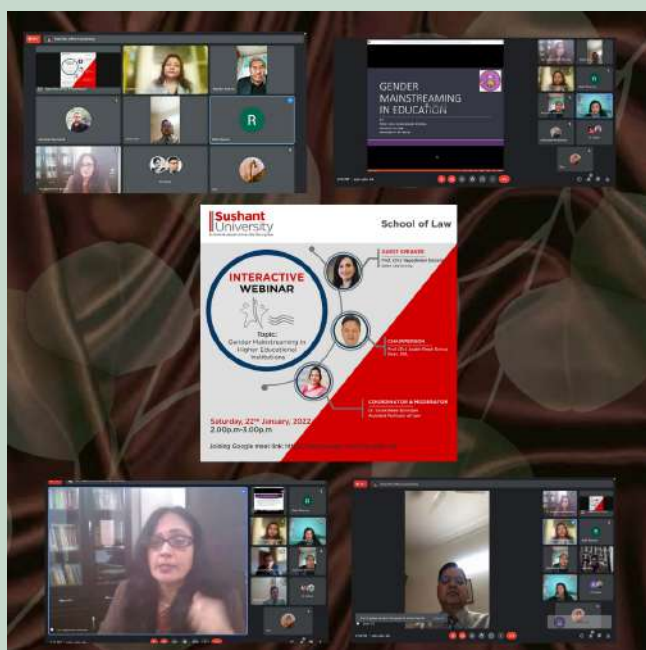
R

GENDER MAINSTREAMING IN EDUCATION

Sushant University

School of Law

INTERACTIVE WEBINAR

Topic: Gender Mainstreaming in Higher Educational Institutions

GUEST SPEAKER

CHAIRPERSON

COORDINATOR & MODERATOR

Saturday, 22nd January, 2022
2.00p.m-3.00p.m

Joining Google meet link: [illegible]